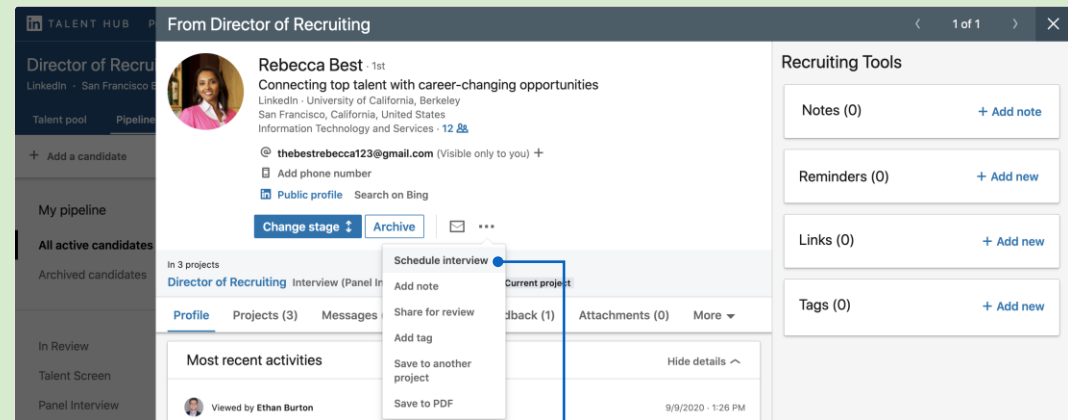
in TALENT HUB P

Director of Recru
LinkedIn · San Francisco

Talent pool Pipeline

+ Add a candidate

My pipeline

All active candidates

Archived candidates

In Review

Talent Screen

Panel Interview

From Director of Recruiting

1 of 1

Rebecca Best · 1st
Connecting top talent with career-changing opportunities
LinkedIn · University of California, Berkeley
San Francisco, California, United States
Information Technology and Services · 12

thebestrebecca123@gmail.com (Visible only to you) +

Add phone number

Public profile Search on Bing

Change stage Archive

Schedule interview
Add note
Share for review
Add tag
Save to another project
Save to PDF

In 3 projects
Director of Recruiting Interview (Panel In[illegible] Current project

Profile Projects (3) Messages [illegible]dback (1) Attachments (0) More

Most recent activities

Hide details

Viewed by Ethan Burton

9/9/2020 · 1:26 PM

Recruiting Tools

Notes (0) + Add note

Reminders (0) + Add new

Links (0) + Add new

Tags (0) + Add new